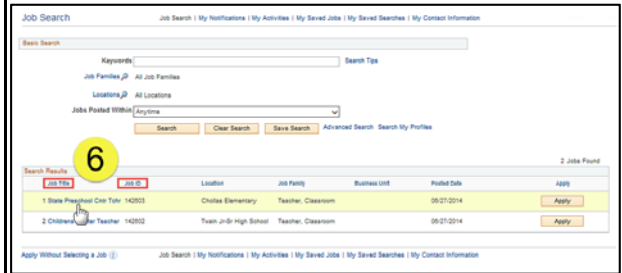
Job Search

Job Search | My Notifications | My Activities | My Saved Jobs | My Saved Searches | My Contact Information

Basic Search

Keywords

Search Tips

Job Families All Job Families

Locations All Locations

Jobs Posted Within Anytime

Search Clear Search Save Search Advanced Search Search My Profiles

6

Search Results

2 Jobs Found

| Job Title | Job ID | Location | Job Family | Business Unit | Posted Date | Apply |
|---|---|---|---|---|---|---|
| 1 State Preschool Cntr Tchr | 142603 | Chollas Elementary | Teacher, Classroom | | 05/27/2014 | Apply |
| 2 Childrens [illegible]r Teacher | 142602 | Twain Jr-Sr High School | Teacher, Classroom | | 05/27/2014 | Apply |

Apply Without Selecting a Job

Job Search | My Notifications | My Activities | My Saved Jobs | My Saved Searches | My Contact Information